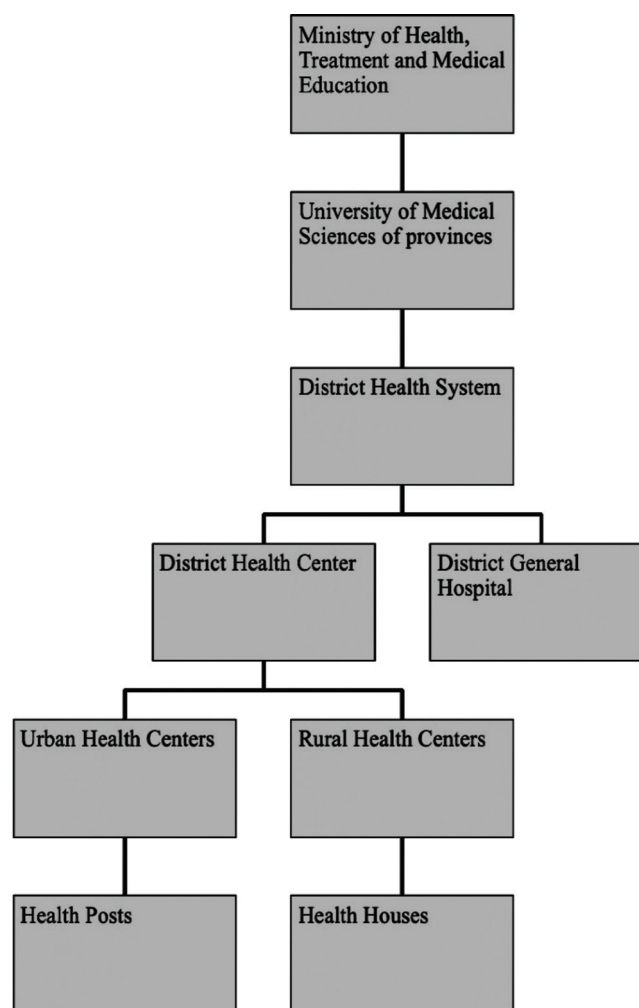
Ministry of Health, Treatment and Medical Education

University of Medical Sciences of provinces

District Health System

District Health Center

District General Hospital

Urban Health Centers

Rural Health Centers

Health Posts

Health Houses